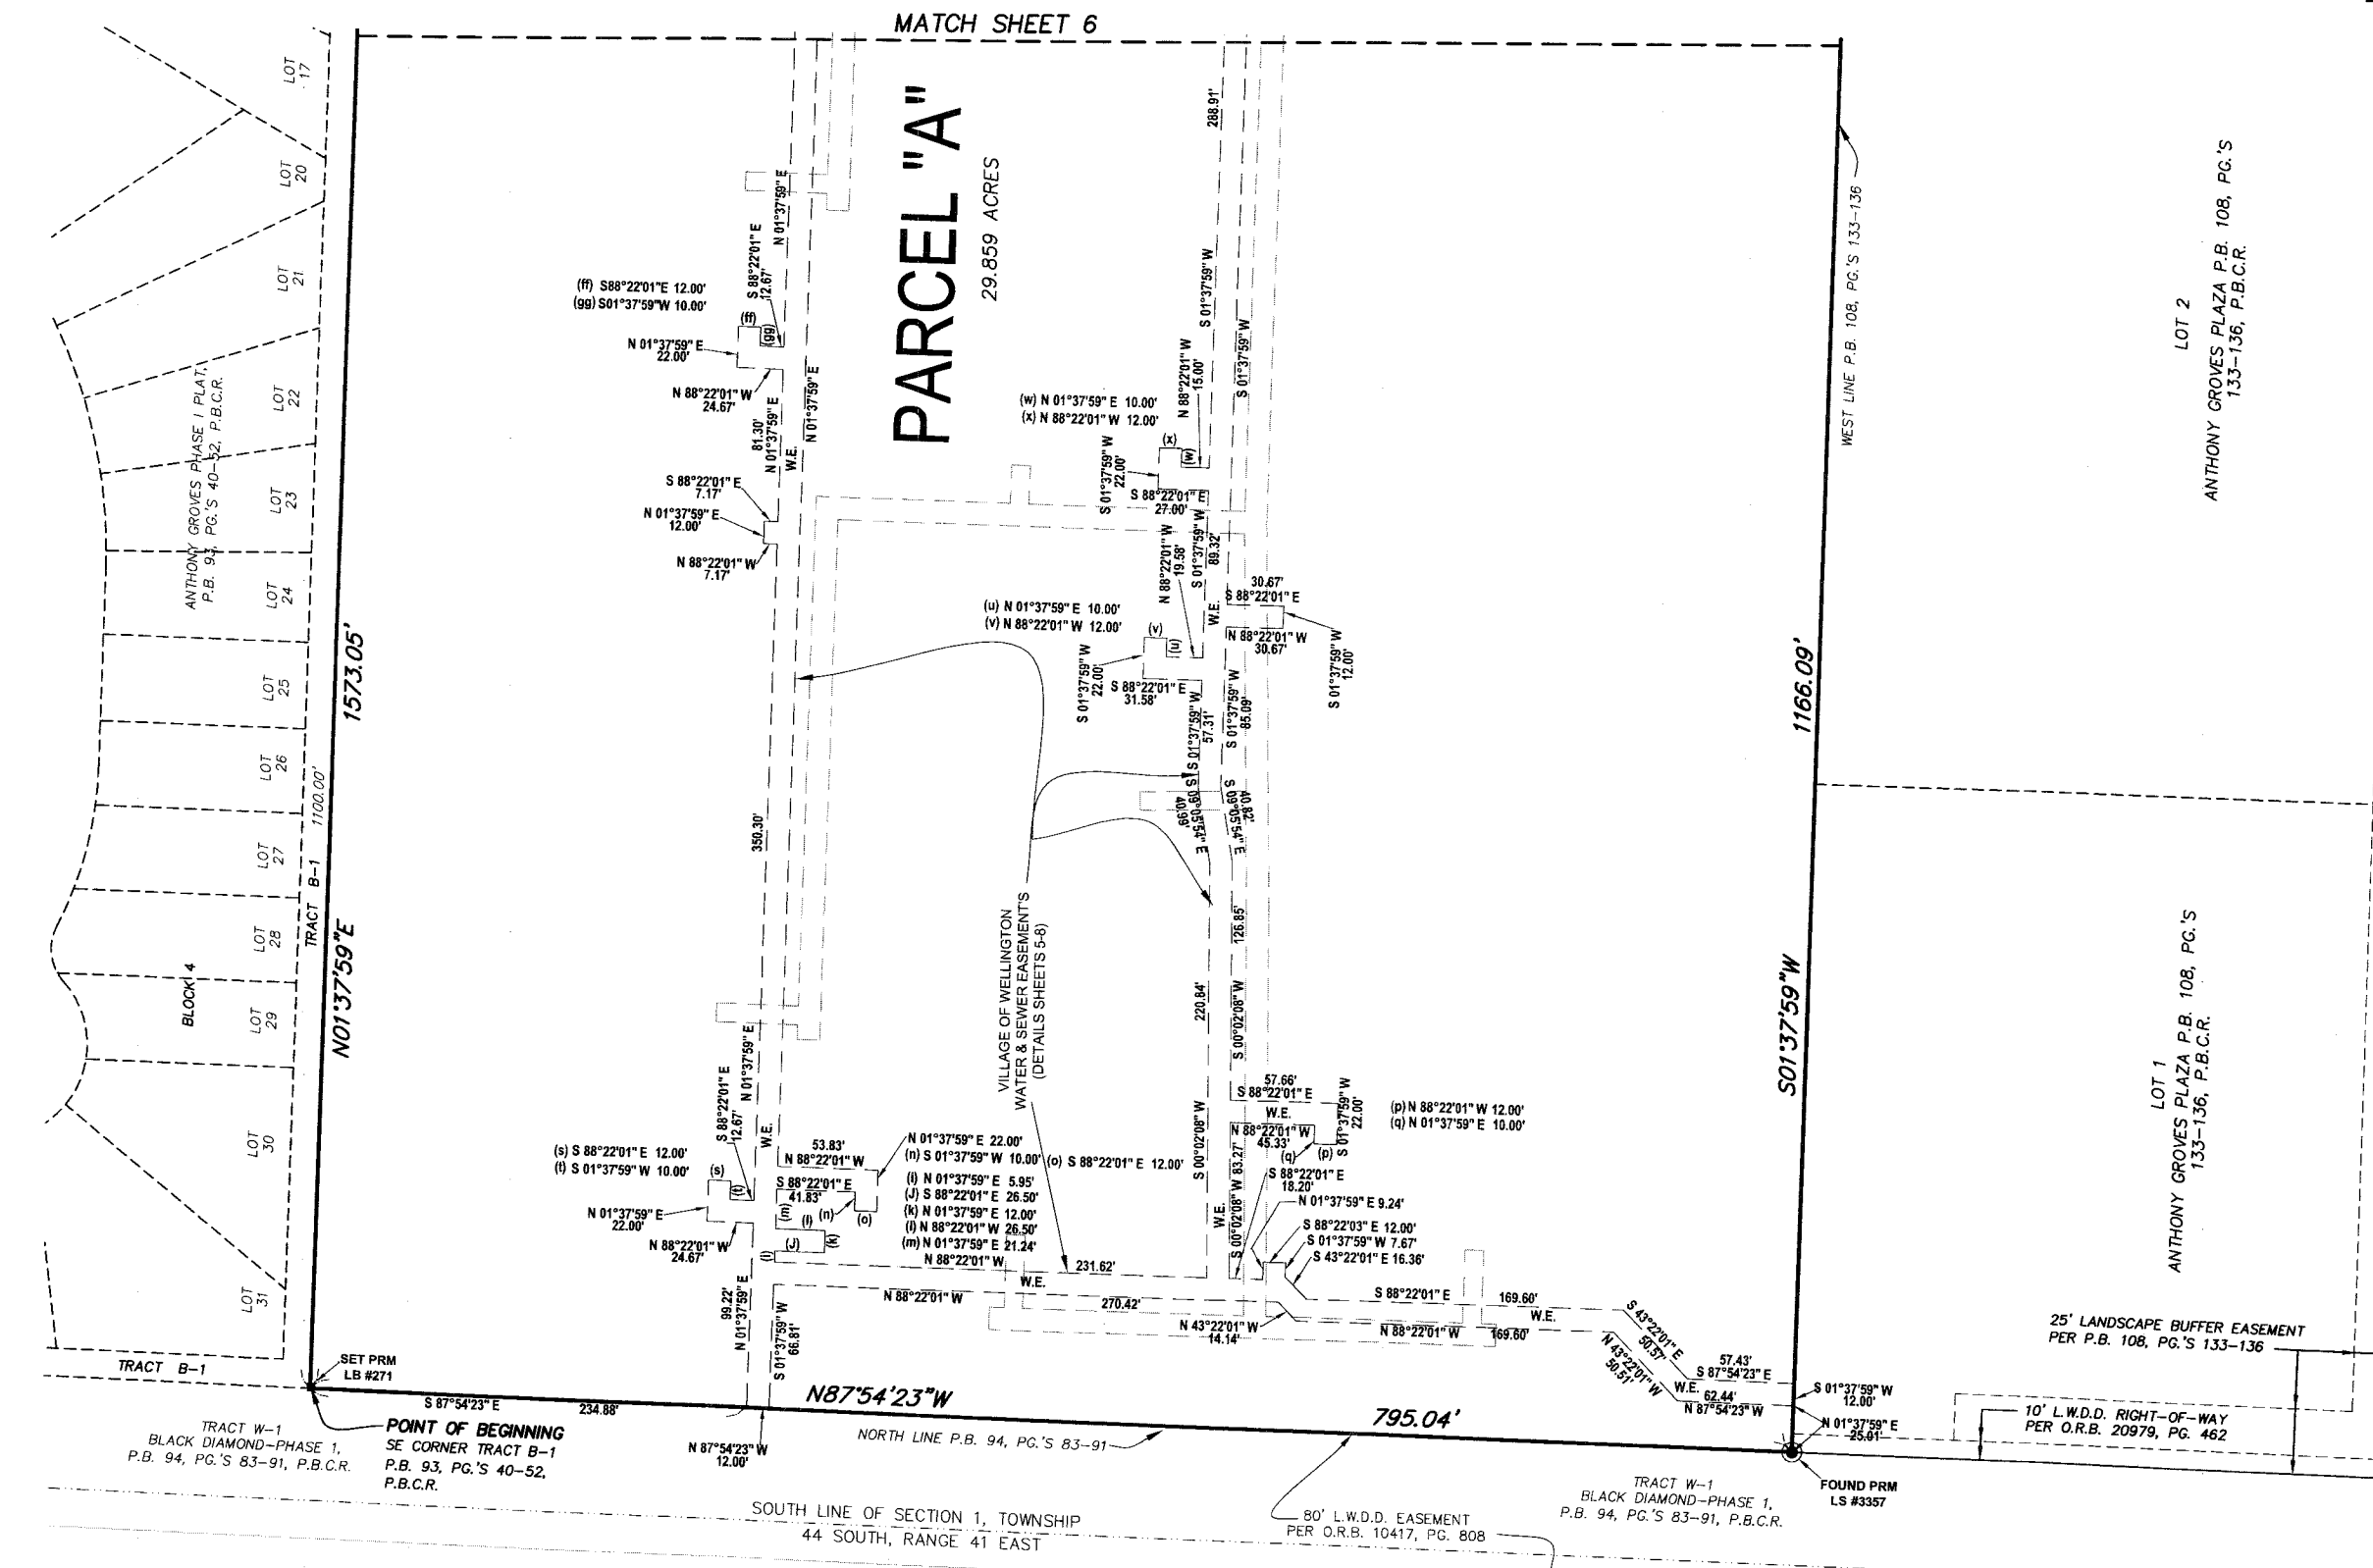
MATCH SHEET 6

PARCEL "A"
29.859 ACRES

LOT 17
LOT 20
LOT 21
LOT 22
LOT 23
LOT 24
LOT 25
LOT 26
LOT 27
LOT 28
LOT 29
LOT 30
LOT 31

ANTHONY GROVES PHASE I PLAT, P.B. 93, PG.'S 40-52, P.B.C.R.

BLOCK 4

TRACT B-1
1100.00'

1573.05'
N01°37'59"E

(ff) S88°22'01"E 12.00'
(gg) S01°37'59"W 10.00'
S 88°22'01" E 12.67'
N 01°37'59" E
N 01°37'59" E 22.00'
N 88°22'01" W 24.67'
81.30' N 01°37'59" E
N 01°37'59" E
W.E.
S 88°22'01" E 7.17'
N 01°37'59" E 12.00'
N 88°22'01" W 7.17'
350.30'

288.91'
S 01°37'59" W
S 01°37'59" W
N 88°22'01" W 15.00'
(w) N 01°37'59" E 10.00'
(x) N 88°22'01" W 12.00'
S 01°37'59" W 22.00'
S 88°22'01" E 27.00'
N 88°22'01" W 19.58'
S 01°37'59" W 89.32'
30.67'
S 88°22'01" E
W.E.
N 88°22'01" W 30.67'
S 01°37'59" W 12.00'
(u) N 01°37'59" E 10.00'
(v) N 88°22'01" W 12.00'
S 01°37'59" W 22.00'
S 88°22'01" E 31.58'
S 01°37'59" W 57.31'
S 01°37'59" W 85.09'
S 03°50'54" E 40.99'
S 03°50'54" E 40.82'
126.85'
220.84'
S 00°02'08" W

VILLAGE OF WELLINGTON WATER & SEWER EASEMENT'S (DETAILS SHEETS 5-8)

1166.09'
S01°37'59"W
WEST LINE P.B. 108, PG.'S 133-136

LOT 2
ANTHONY GROVES PLAZA P.B. 108, PG.'S 133-136, P.B.C.R.

LOT 1
ANTHONY GROVES PLAZA P.B. 108, PG.'S 133-136, P.B.C.R.

S 88°22'01" E 12.67'
N 01°37'59" E
W.E.
(s) S 88°22'01" E 12.00'
(t) S 01°37'59" W 10.00'
N 01°37'59" E 22.00'
N 88°22'01" W 24.67'
53.83'
N 88°22'01" W
S 88°22'01" E 41.83'
N 01°37'59" E 22.00'
(n) S 01°37'59" W 10.00'
(i) N 01°37'59" E 5.95'
(J) S 88°22'01" E 26.50'
(k) N 01°37'59" E 12.00'
(l) N 88°22'01" W 26.50'
(m) N 01°37'59" E 21.24'
N 88°22'01" W
(o) S 88°22'01" E 12.00'
231.62'
W.E.
N 88°22'01" W
270.42'
99.22' N 01°37'59" E
S 01°37'59" W 66.81'

57.66'
S 88°22'01" E
W.E.
N 88°22'01" W 45.33'
S 01°37'59" W 22.00'
(p) N 88°22'01" W 12.00'
(q) N 01°37'59" E 10.00'
S 00°02'08" W 83.27'
S 88°22'01" E 18.20'
N 01°37'59" E 9.24'
W.E.
S 00°02'08" W
S 88°22'03" E 12.00'
S 01°37'59" W 7.67'
S 43°22'01" E 16.36'
S 88°22'01" E
169.60'
W.E.
N 43°22'01" W 14.14'
N 88°22'01" W
169.60'
S 43°22'01" E 50.37'
N 43°22'01" W 50.51'
57.43'
S 87°54'23" E
W.E. 62.44'
N 87°54'23" W
S 01°37'59" W 12.00'
N 01°37'59" E 25.01'

25' LANDSCAPE BUFFER EASEMENT PER P.B. 108, PG.'S 133-136
10' L.W.D.D. RIGHT-OF-WAY PER O.R.B. 20979, PG. 462

TRACT B-1
SET PRM LB #271
S 87°54'23" E
234.88'
N87°54'23"W
795.04'
N 87°54'23" W 12.00'
POINT OF BEGINNING
SE CORNER TRACT B-1 P.B. 93, PG.'S 40-52, P.B.C.R.
TRACT W-1 BLACK DIAMOND-PHASE 1, P.B. 94, PG.'S 83-91, P.B.C.R.
NORTH LINE P.B. 94, PG.'S 83-91
80' L.W.D.D. EASEMENT PER O.R.B. 10417, PG. 808
TRACT W-1 BLACK DIAMOND-PHASE 1, P.B. 94, PG.'S 83-91, P.B.C.R.
FOUND PRM LS #3357
SOUTH LINE OF SECTION 1, TOWNSHIP 44 SOUTH, RANGE 41 EAST